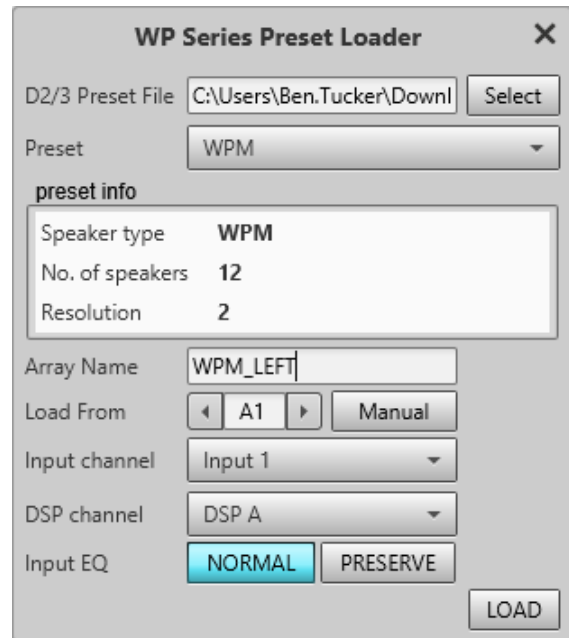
WP Series Preset Loader ✕

D2/3 Preset File C:\Users\Ben.Tucker\Downl Select

Preset WPM

preset info

Speaker type **WPM**
No. of speakers **12**
Resolution **2**

Array Name WPM_LEFT

Load From A1 Manual

Input channel Input 1

DSP channel DSP A

Input EQ NORMAL PRESERVE

LOAD